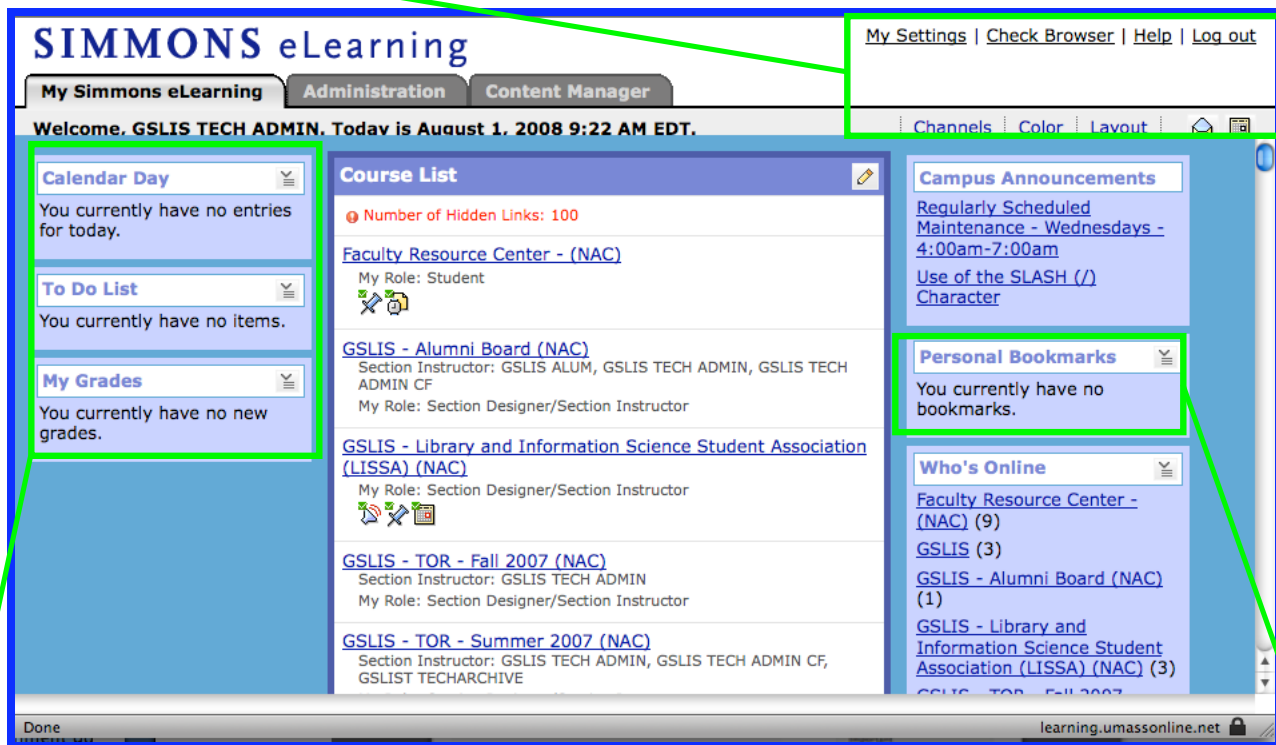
SIMMONS eLearning

My Simmons eLearning | Administration | Content Manager

My Settings | Check Browser | Help | Log out

Welcome, GSLIS TECH ADMIN. Today is August 1, 2008 9:22 AM EDT.

Channels | Color | Layout

Calendar Day

You currently have no entries for today.

To Do List

You currently have no items.

My Grades

You currently have no new grades.

Course List

Number of Hidden Links: 100

Faculty Resource Center - (NAC)
My Role: Student

GSLIS - Alumni Board (NAC)
Section Instructor: GSLIS ALUM, GSLIS TECH ADMIN, GSLIS TECH ADMIN CF
My Role: Section Designer/Section Instructor

GSLIS - Library and Information Science Student Association (LISSA) (NAC)
My Role: Section Designer/Section Instructor

GSLIS - TOR - Fall 2007 (NAC)
Section Instructor: GSLIS TECH ADMIN
My Role: Section Designer/Section Instructor

GSLIS - TOR - Summer 2007 (NAC)
Section Instructor: GSLIS TECH ADMIN, GSLIS TECH ADMIN CF, GSLIST TECHARCHIVE

Campus Announcements

Regularly Scheduled Maintenance - Wednesdays - 4:00am-7:00am

Use of the SLASH (/) Character

Personal Bookmarks

You currently have no bookmarks.

Who's Online

Faculty Resource Center - (NAC) (9)

GSLIS (3)

GSLIS - Alumni Board (NAC) (1)

GSLIS - Library and Information Science Student Association (LISSA) (NAC) (3)

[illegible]

Done

learning.umassonline.net